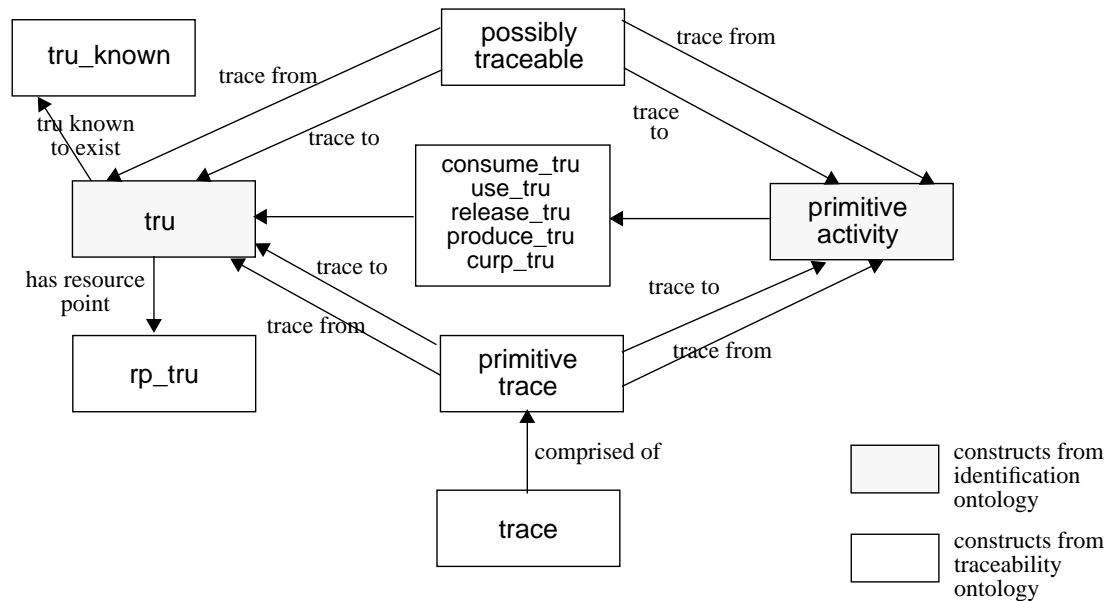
tru_known

possibly traceable

trace from

trace from

trace to

trace to

tru known to exist

consume_tru
use_tru
release_tru
produce_tru
curp_tru

tru

primitive activity

has resource point

trace to

trace to

trace from

rp_tru

primitive trace

trace from

comprised of

trace

constructs from identification ontology

constructs from traceability ontology